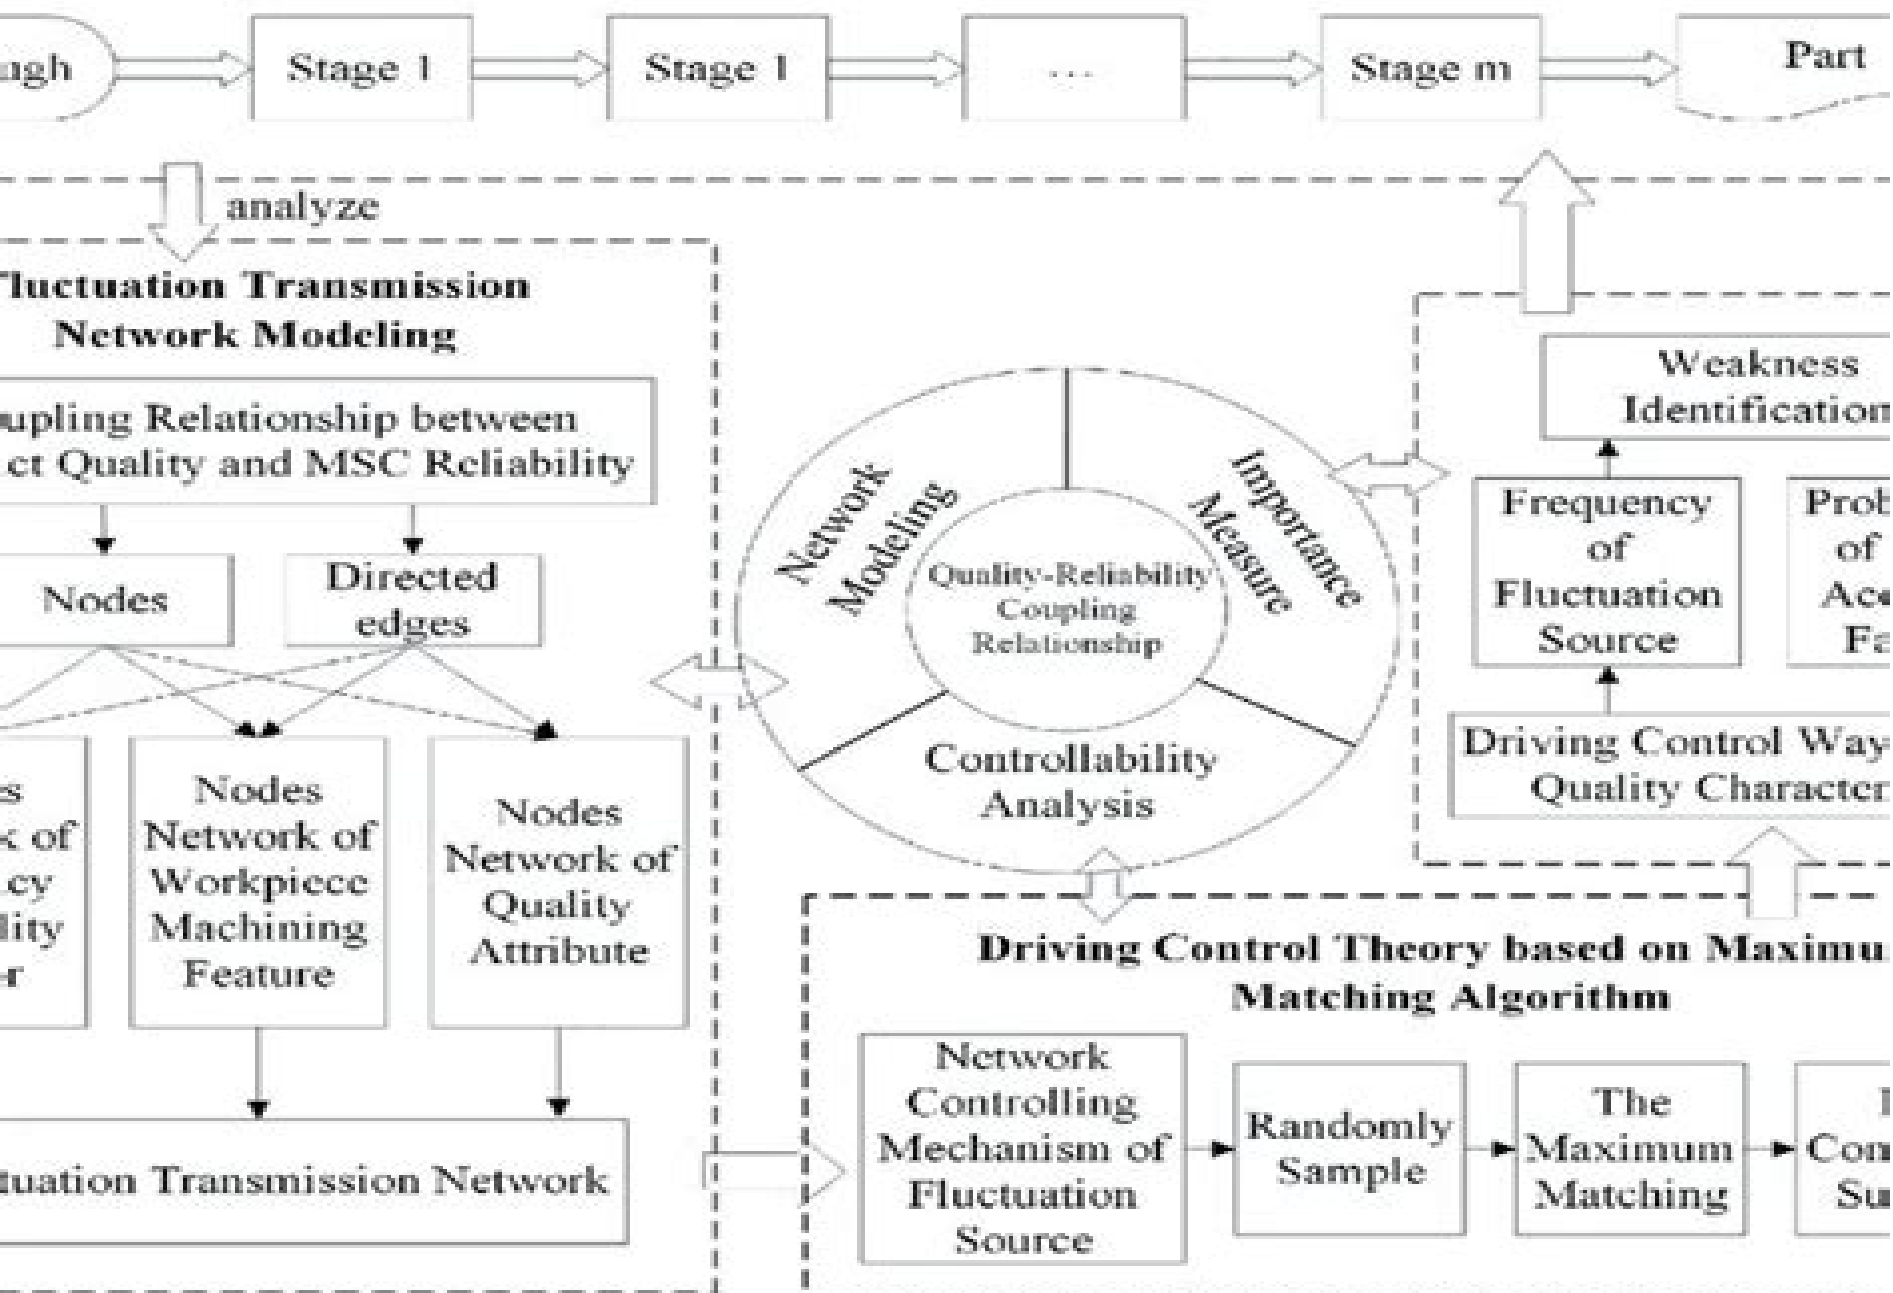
ugh

Stage 1

Stage 1

...

Stage m

Part

analyze

Fluctuation Transmission Network Modeling

upling Relationship between ct Quality and MSC Reliability

Nodes

Directed edges

es k of cy lity r

Nodes Network of Workpiece Machining Feature

Nodes Network of Quality Attribute

tuation Transmission Network

Network Modeling

Importance Measure

Quality-Reliability Coupling Relationship

Controllability Analysis

Weakness Identification

Frequency of Fluctuation Source

Prob of Acc Fa

Driving Control Way Quality Character

Driving Control Theory based on Maximu Matching Algorithm

Network Controlling Mechanism of Fluctuation Source

Randomly Sample

The Maximum Matching

Con Su